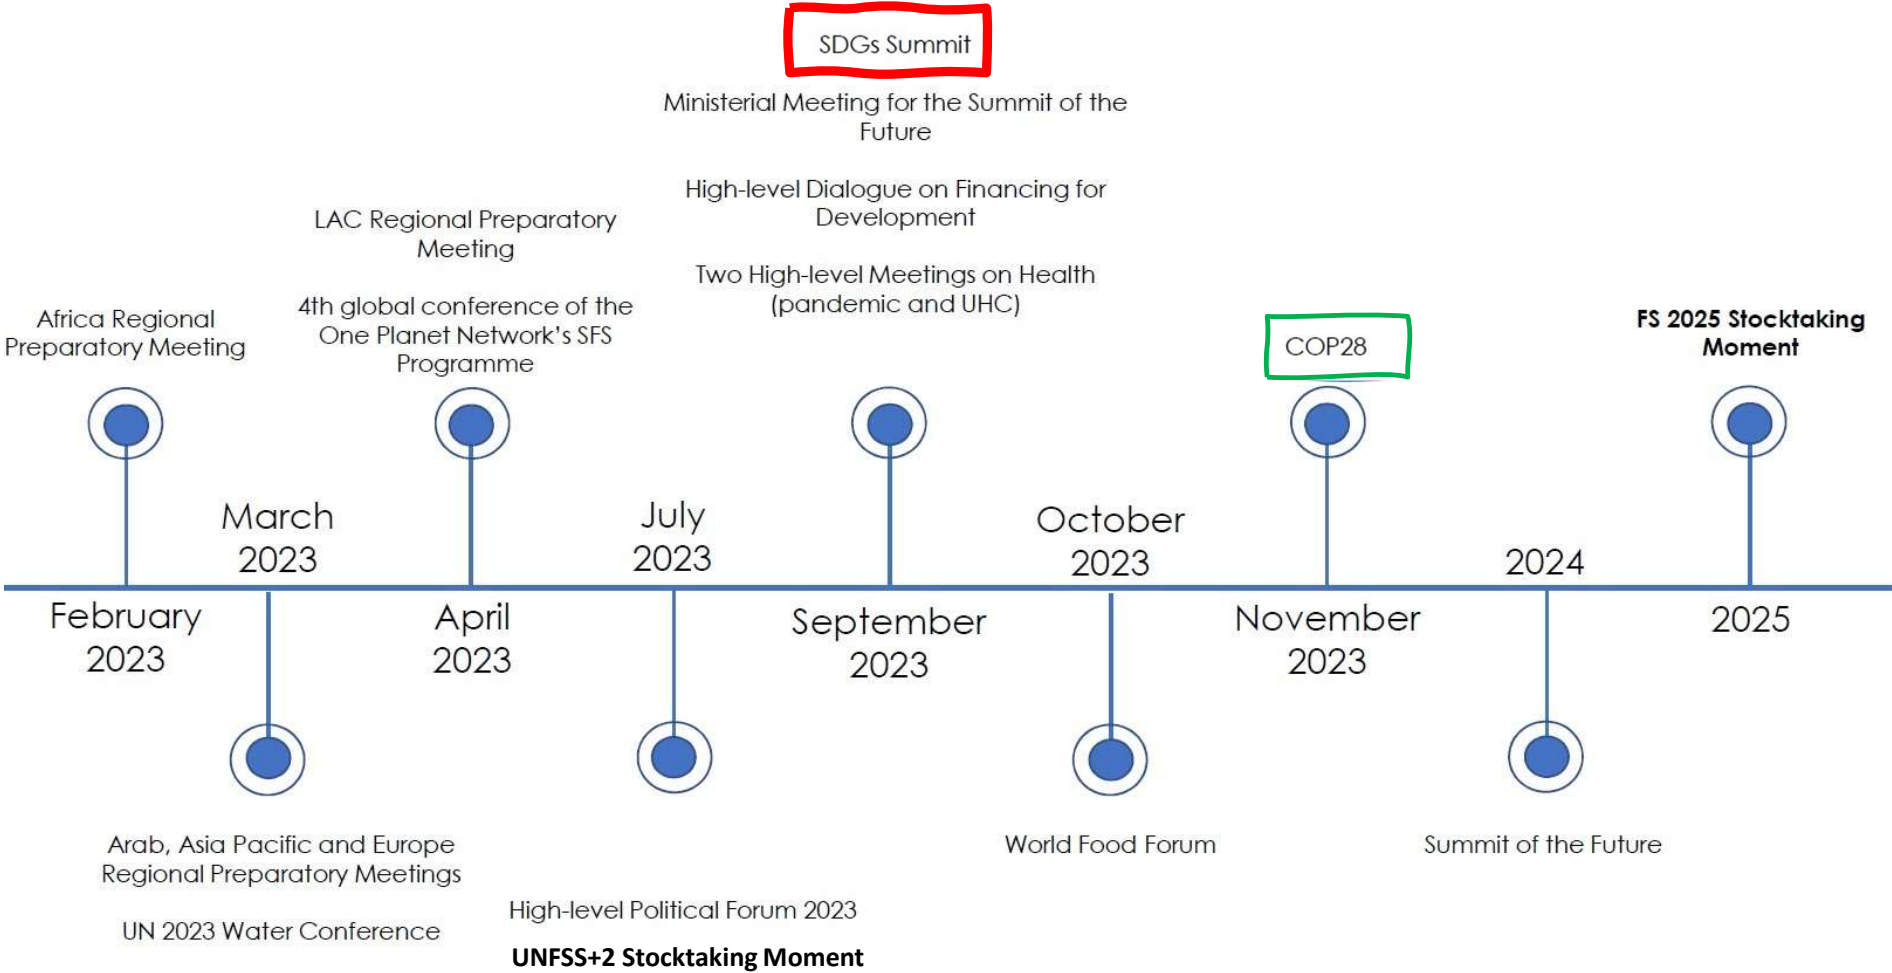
SDGs Summit

Ministerial Meeting for the Summit of the Future

High-level Dialogue on Financing for Development

Two High-level Meetings on Health (pandemic and UHC)

LAC Regional Preparatory Meeting

4th global conference of the One Planet Network's SFS Programme

Africa Regional Preparatory Meeting

COP28

FS 2025 Stocktaking Moment

March 2023

July 2023

October 2023

2024

February 2023

April 2023

September 2023

November 2023

2025

Arab, Asia Pacific and Europe Regional Preparatory Meetings

UN 2023 Water Conference

High-level Political Forum 2023

UNFSS+2 Stocktaking Moment

World Food Forum

Summit of the Future